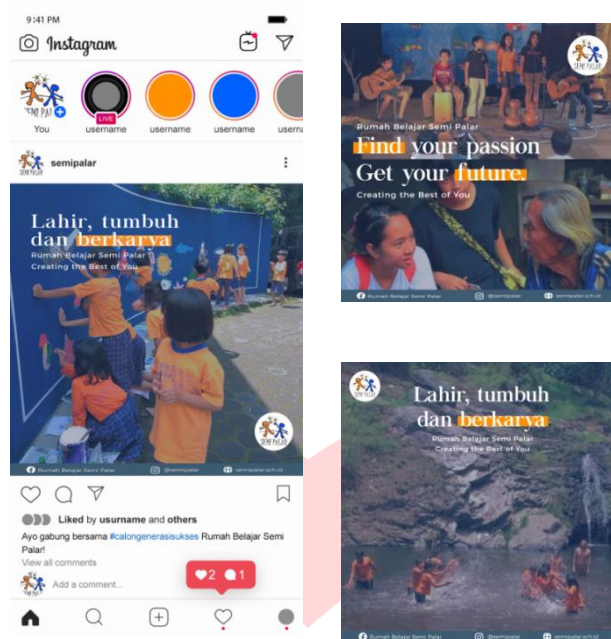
9:41 PM

Instagram

You
SEMI PALAR
username
LIVE
username
username
username
userna

semipalar

Lahir, tumbuh dan berkarya
Rumah Belajar Semi Palar
Creating the Best of You

Rumah Belajar Semi Palar
@semipalar
semipalar.sch.id

Liked by username and others

Ayo gabung bersama #calongenerasisukses Rumah Belajar Semi Palar!

View all comments

Add a comment...

2
1

SEMI PALAR
Rumah Belajar Semi Palar
Find your passion
Get your future.
Creating the Best of You

Rumah Belajar Semi Palar
@semipalar
semipalar.sch.id

Lahir, tumbuh dan berkarya
Rumah Belajar Semi Palar
Creating the Best of You

Rumah Belajar Semi Palar
@semipalar
semipalar.sch.id